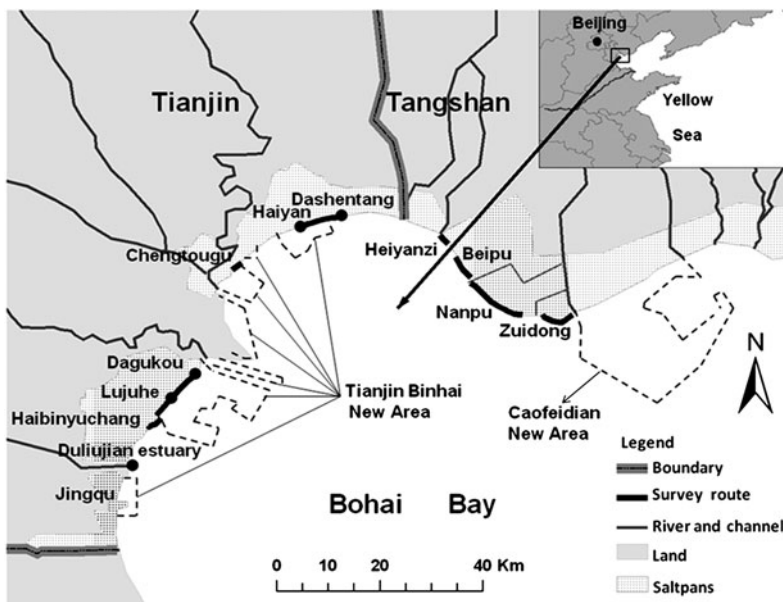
Beijing

Yellow Sea

Tianjin

Tangshan

Dashentang

Haiyan

Chengtougu

Heiyanzi

Beipu

Nanpu

Zuidong

N

Dagukou

Lujuhe

Haibinyuchang

Tianjin Binhai New Area

Caofeidian New Area

Duliujian estuary

Jingqu

Bohai Bay

Legend

Boundary

Survey route

River and channel

Land

Saltpans

0 10 20 40 Km